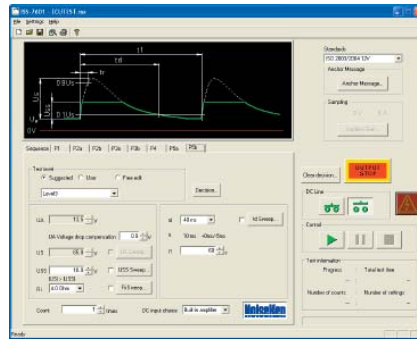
IS-7401 - ECUTEST - sw
File Settings Help

t1
td
tr
0.8Us
Us
0.1Us
Us
Ua
0V

Standards
ISO 16750-2 12V
Anchor Message
Anchor Message...
Sampling
Confirm Set...

Sequences P1 P2a P2b P3a P3b P4 P5a P5b

Test level
Suggested User Free edit
Level3
Deviation...

UA 13.5
UA Voltage drop compensation 0.8
US
US* 
US Sweep...
Ri 8.0 Ohm
Ri Sweep...

td 40 ms
td Sweep...
tr 10 ms -0ms/+5ms
t1 60

Count 1 times
DC input choice Built-in amplifier

Close devices...
OUTPUT STOP
DC Line
Control
Test information
Progress
Total test time
Number of counts
Number of settings

Ready